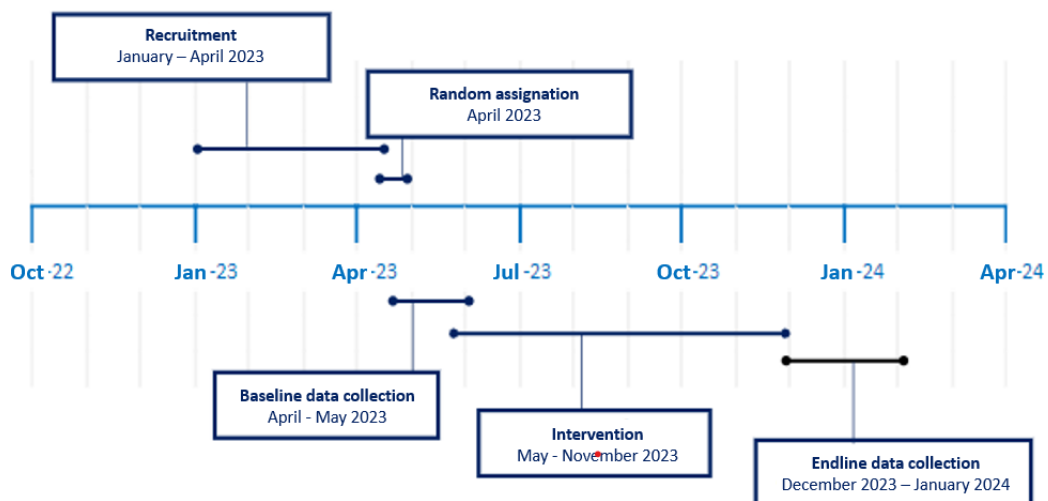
Recruitment
January – April 2023

Random assignation
April 2023

Oct-22
Jan-23
Apr-23
Jul-23
Oct-23
Jan-24
Apr-24

Baseline data collection
April - May 2023

Intervention
May - November 2023

Endline data collection
December 2023 – January 2024